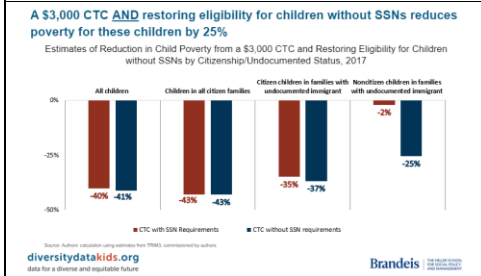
A $3,000 CTC AND restoring eligibility for children without SSNs reduces poverty for these children by 25%

Estimates of Reduction in Child Poverty from a $3,000 CTC and Restoring Eligibility for Children without SSNs by Citizenship/Undocumented Status, 2017

| | All children | Children in all citizen families | Citizen children in families with undocumented immigrant | Noncitizen children in families with undocumented immigrant |
|---|---|---|---|---|
| CTC with SSN Requirements | -40% | -43% | -35% | -2% |
| CTC without SSN requirements | -41% | -43% | -37% | -25% |

0%
-25%
-50%

CTC with SSN Requirements
CTC without SSN requirements

Source: Authors' calculation using estimates from TRIM3, commissioned by authors.

diversitydatakids.org
data for a diverse and equitable future

Brandeis THE HELLER SCHOOL FOR SOCIAL POLICY AND MANAGEMENT